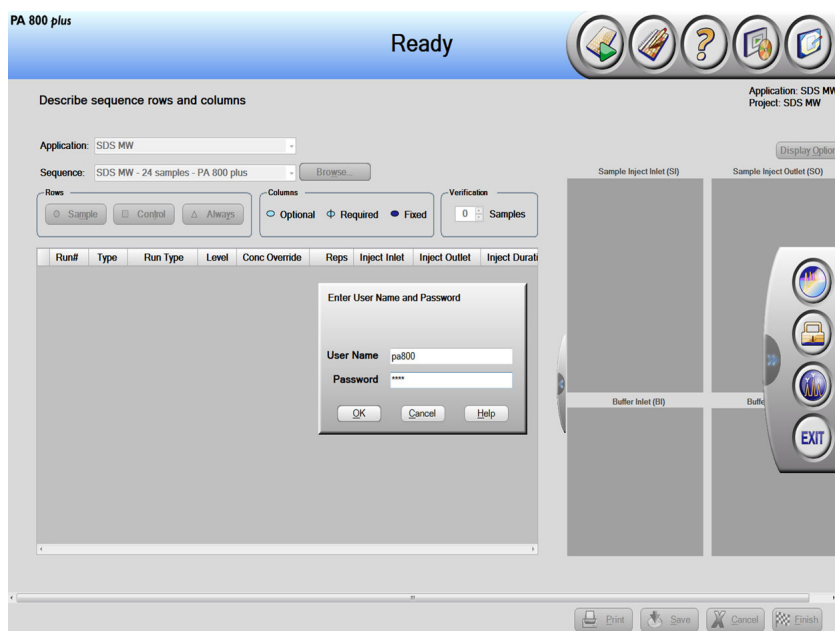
PA 800 plus

Ready

Application: SDS MW
Project: SDS MW

Describe sequence rows and columns

Application: SDS MW

Sequence: SDS MW - 24 samples - PA 800 plus

Browse...

Rows

Sample

Control

Always

Columns

Optional

Required

Fixed

Verification

0

Samples

Display Option

Sample Inject Inlet (SI)

Sample Inject Outlet (SO)

| | Run# | Type | Run Type | Level | Conc Override | Reps | Inject Inlet | Inject Outlet | Inject Durati |
|---|---|---|---|---|---|---|---|---|---|

Enter User Name and Password

User Name pa800

Password ****

OK

Cancel

Help

Buffer Inlet (BI)

Buff

EXIT

Print

Save

Cancel

Finish